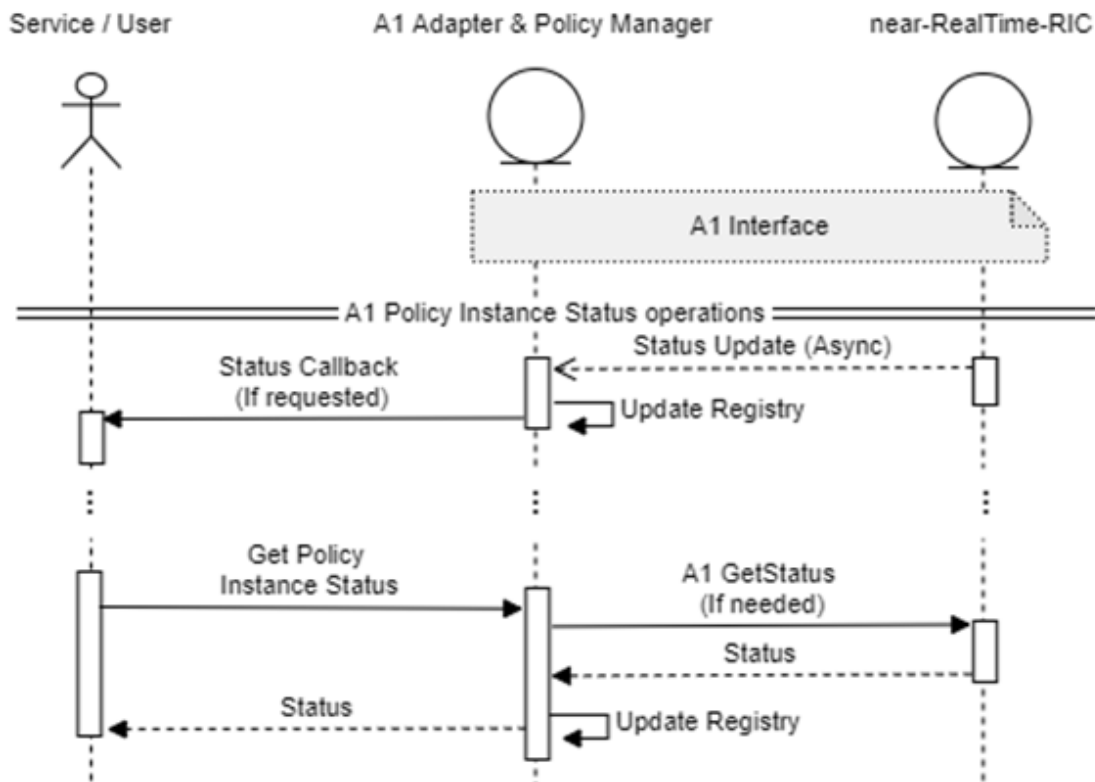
Service / User
A1 Adapter & Policy Manager
near-RealTime-RIC

A1 Interface

A1 Policy Instance Status operations

Status Update (Async)

Status Callback
(If requested)

Update Registry

Get Policy
Instance Status

A1 GetStatus
(If needed)

Status

Status

Update Registry